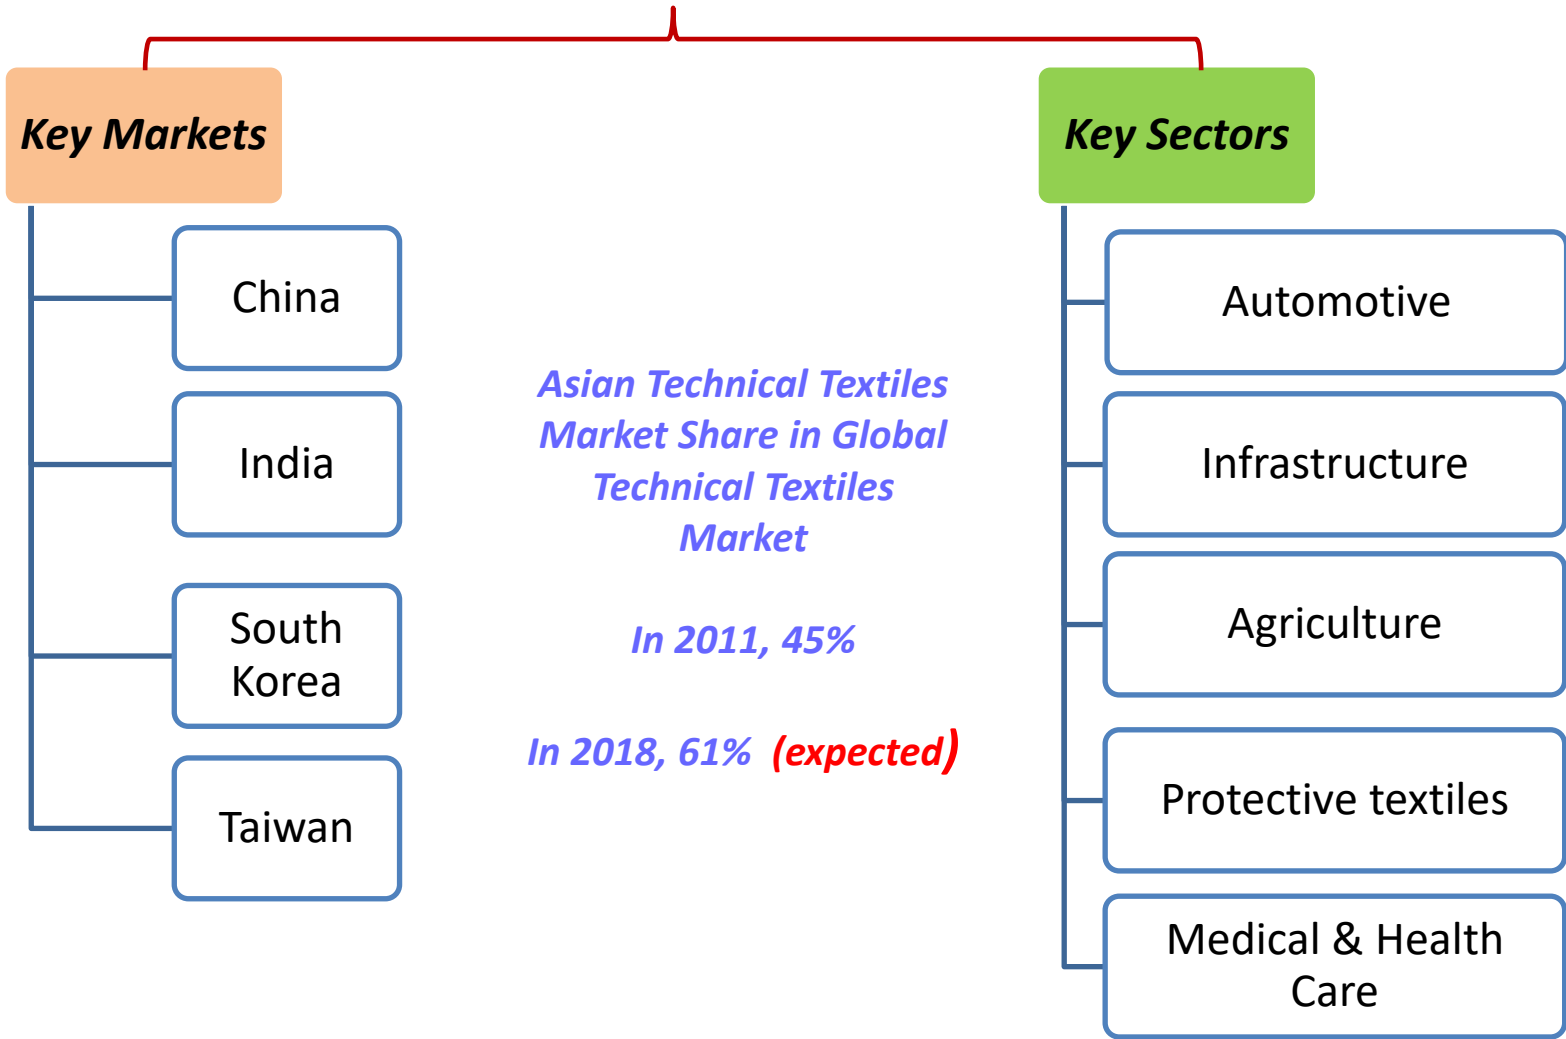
Key Markets

China

India

South Korea

Taiwan

Asian Technical Textiles Market Share in Global Technical Textiles Market

In 2011, 45%

In 2018, 61% (expected)

Key Sectors

Automotive

Infrastructure

Agriculture

Protective textiles

Medical & Health Care